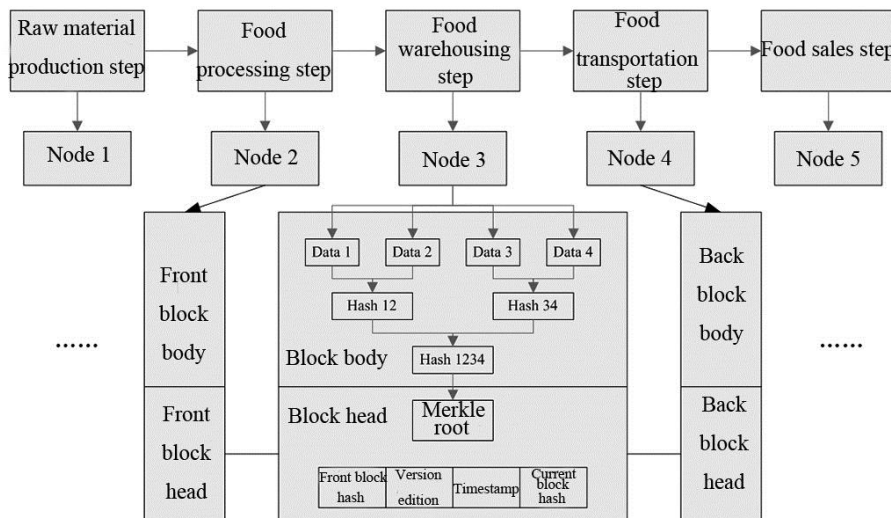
Raw material production step

Food processing step

Food warehousing step

Food transportation step

Food sales step

Node 1

Node 2

Node 3

Node 4

Node 5

Front block body

Data 1

Data 2

Data 3

Data 4

Hash 12

Hash 34

Block body

Hash 1234

Back block body

......

......

Front block head

Block head

Merkle root

Back block head

| Front block hash | Version edition | Timestamp | Current block hash |
|---|---|---|---|